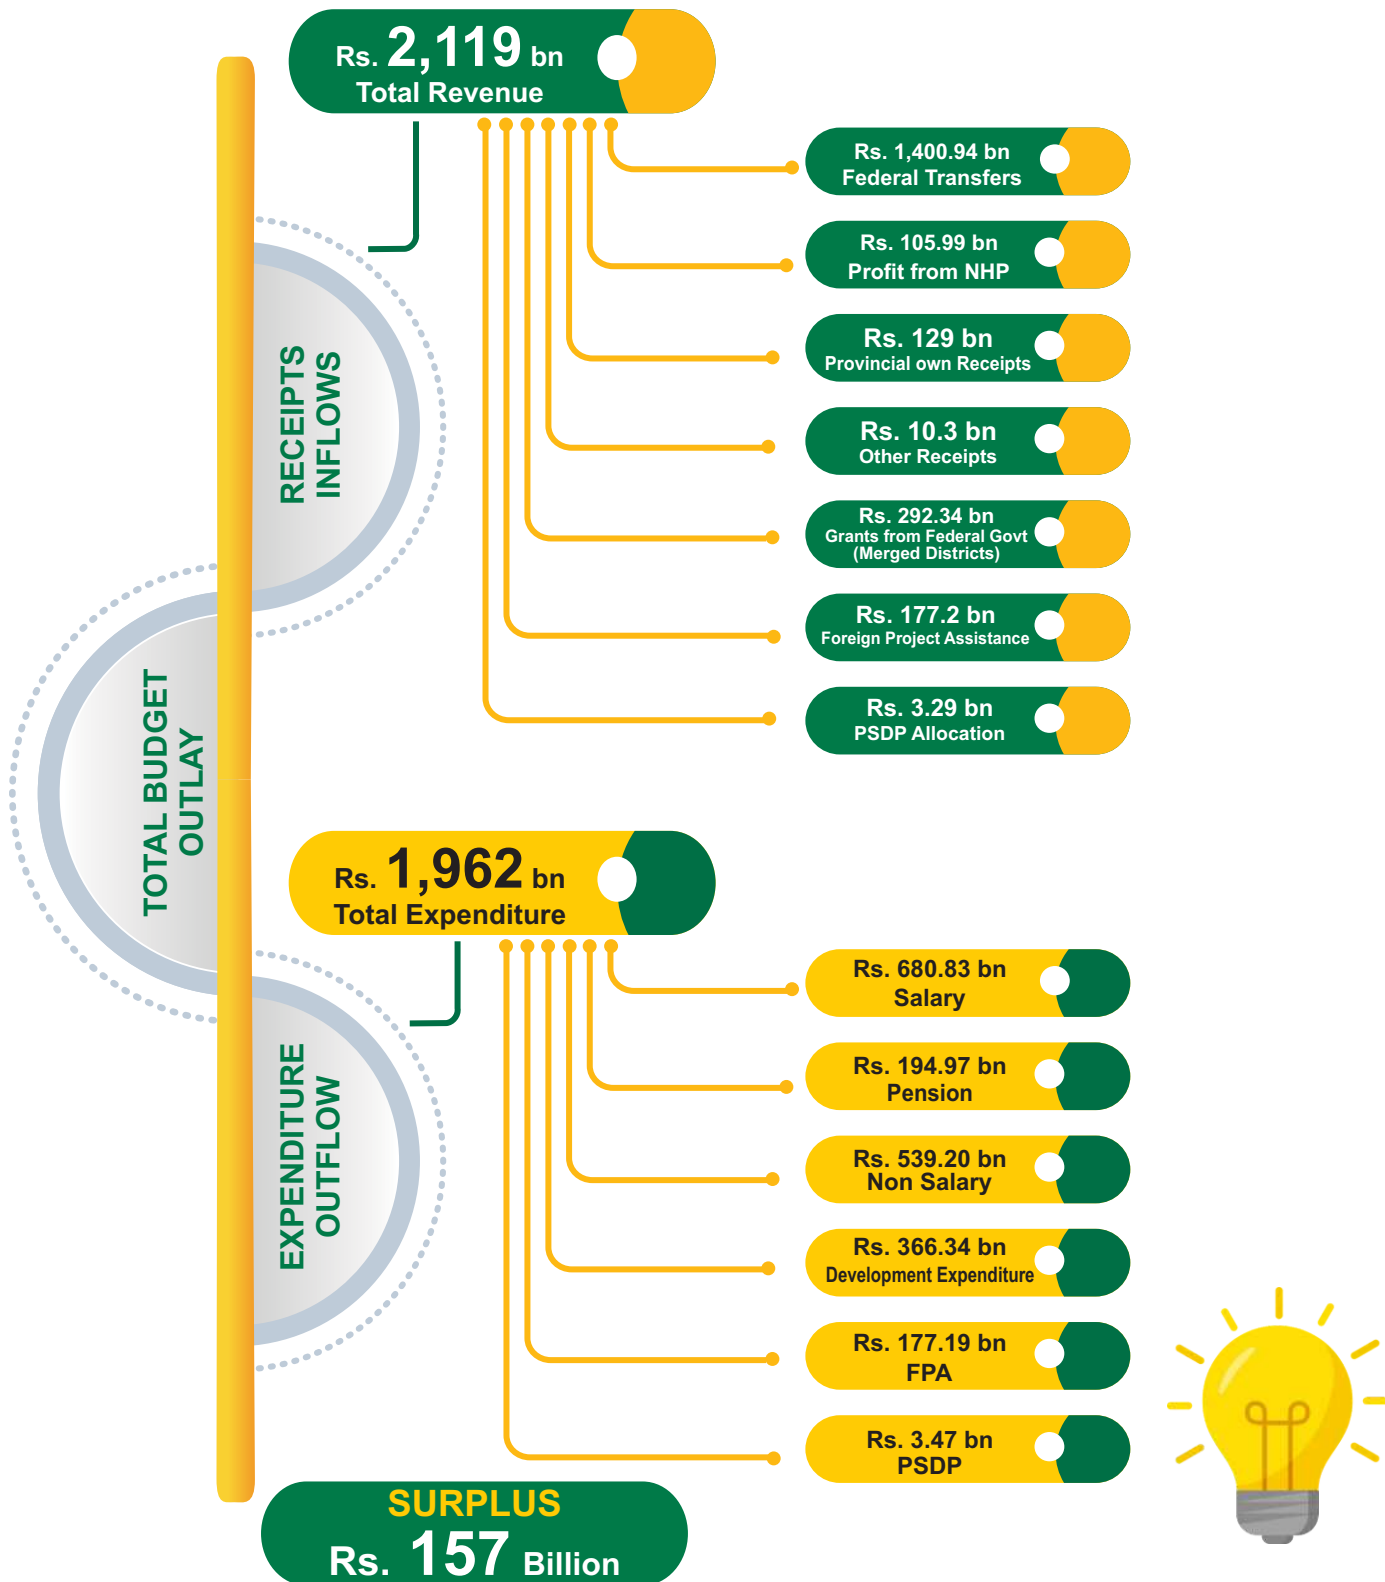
Rs. 2,119 bn
Total Revenue

Rs. 1,400.94 bn
Federal Transfers

Rs. 105.99 bn
Profit from NHP

Rs. 129 bn
Provincial own Receipts

Rs. 10.3 bn
Other Receipts

Rs. 292.34 bn
Grants from Federal Govt (Merged Districts)

Rs. 177.2 bn
Foreign Project Assistance

Rs. 3.29 bn
PSDP Allocation

RECEIPTS INFLOWS

TOTAL BUDGET OUTLAY

EXPENDITURE OUTFLOW

Rs. 1,962 bn
Total Expenditure

Rs. 680.83 bn
Salary

Rs. 194.97 bn
Pension

Rs. 539.20 bn
Non Salary

Rs. 366.34 bn
Development Expenditure

Rs. 177.19 bn
FPA

Rs. 3.47 bn
PSDP

SURPLUS
Rs. 157 Billion